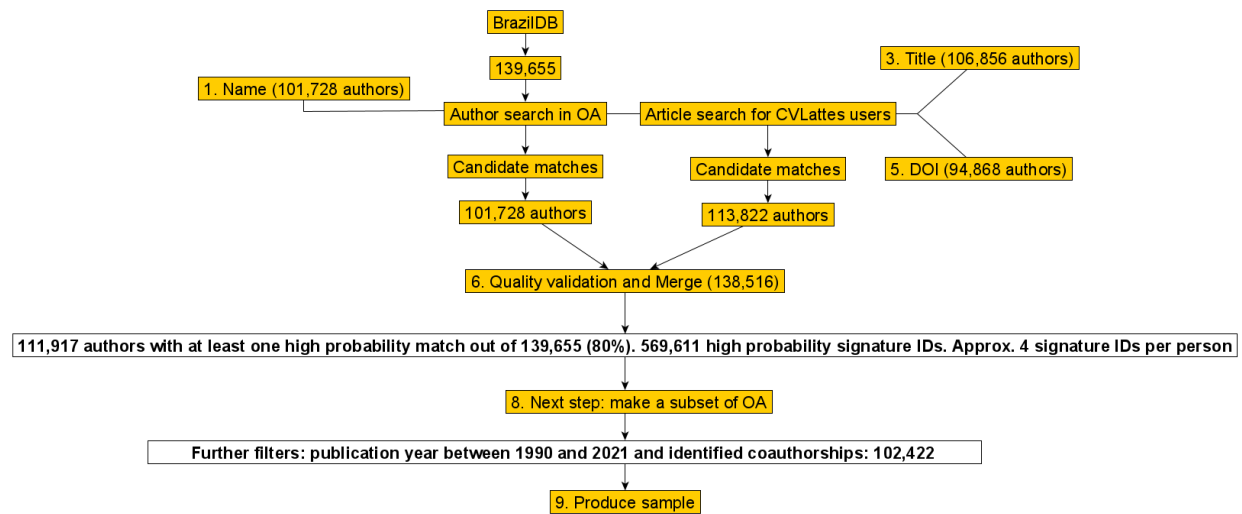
BrazilDB

139,655

1. Name (101,728 authors)

Author search in OA

Article search for CVLattes users

3. Title (106,856 authors)

5. DOI (94,868 authors)

Candidate matches

Candidate matches

101,728 authors

113,822 authors

6. Quality validation and Merge (138,516)

111,917 authors with at least one high probability match out of 139,655 (80%). 569,611 high probability signature IDs. Approx. 4 signature IDs per person

8. Next step: make a subset of OA

Further filters: publication year between 1990 and 2021 and identified coauthorships: 102,422

9. Produce sample